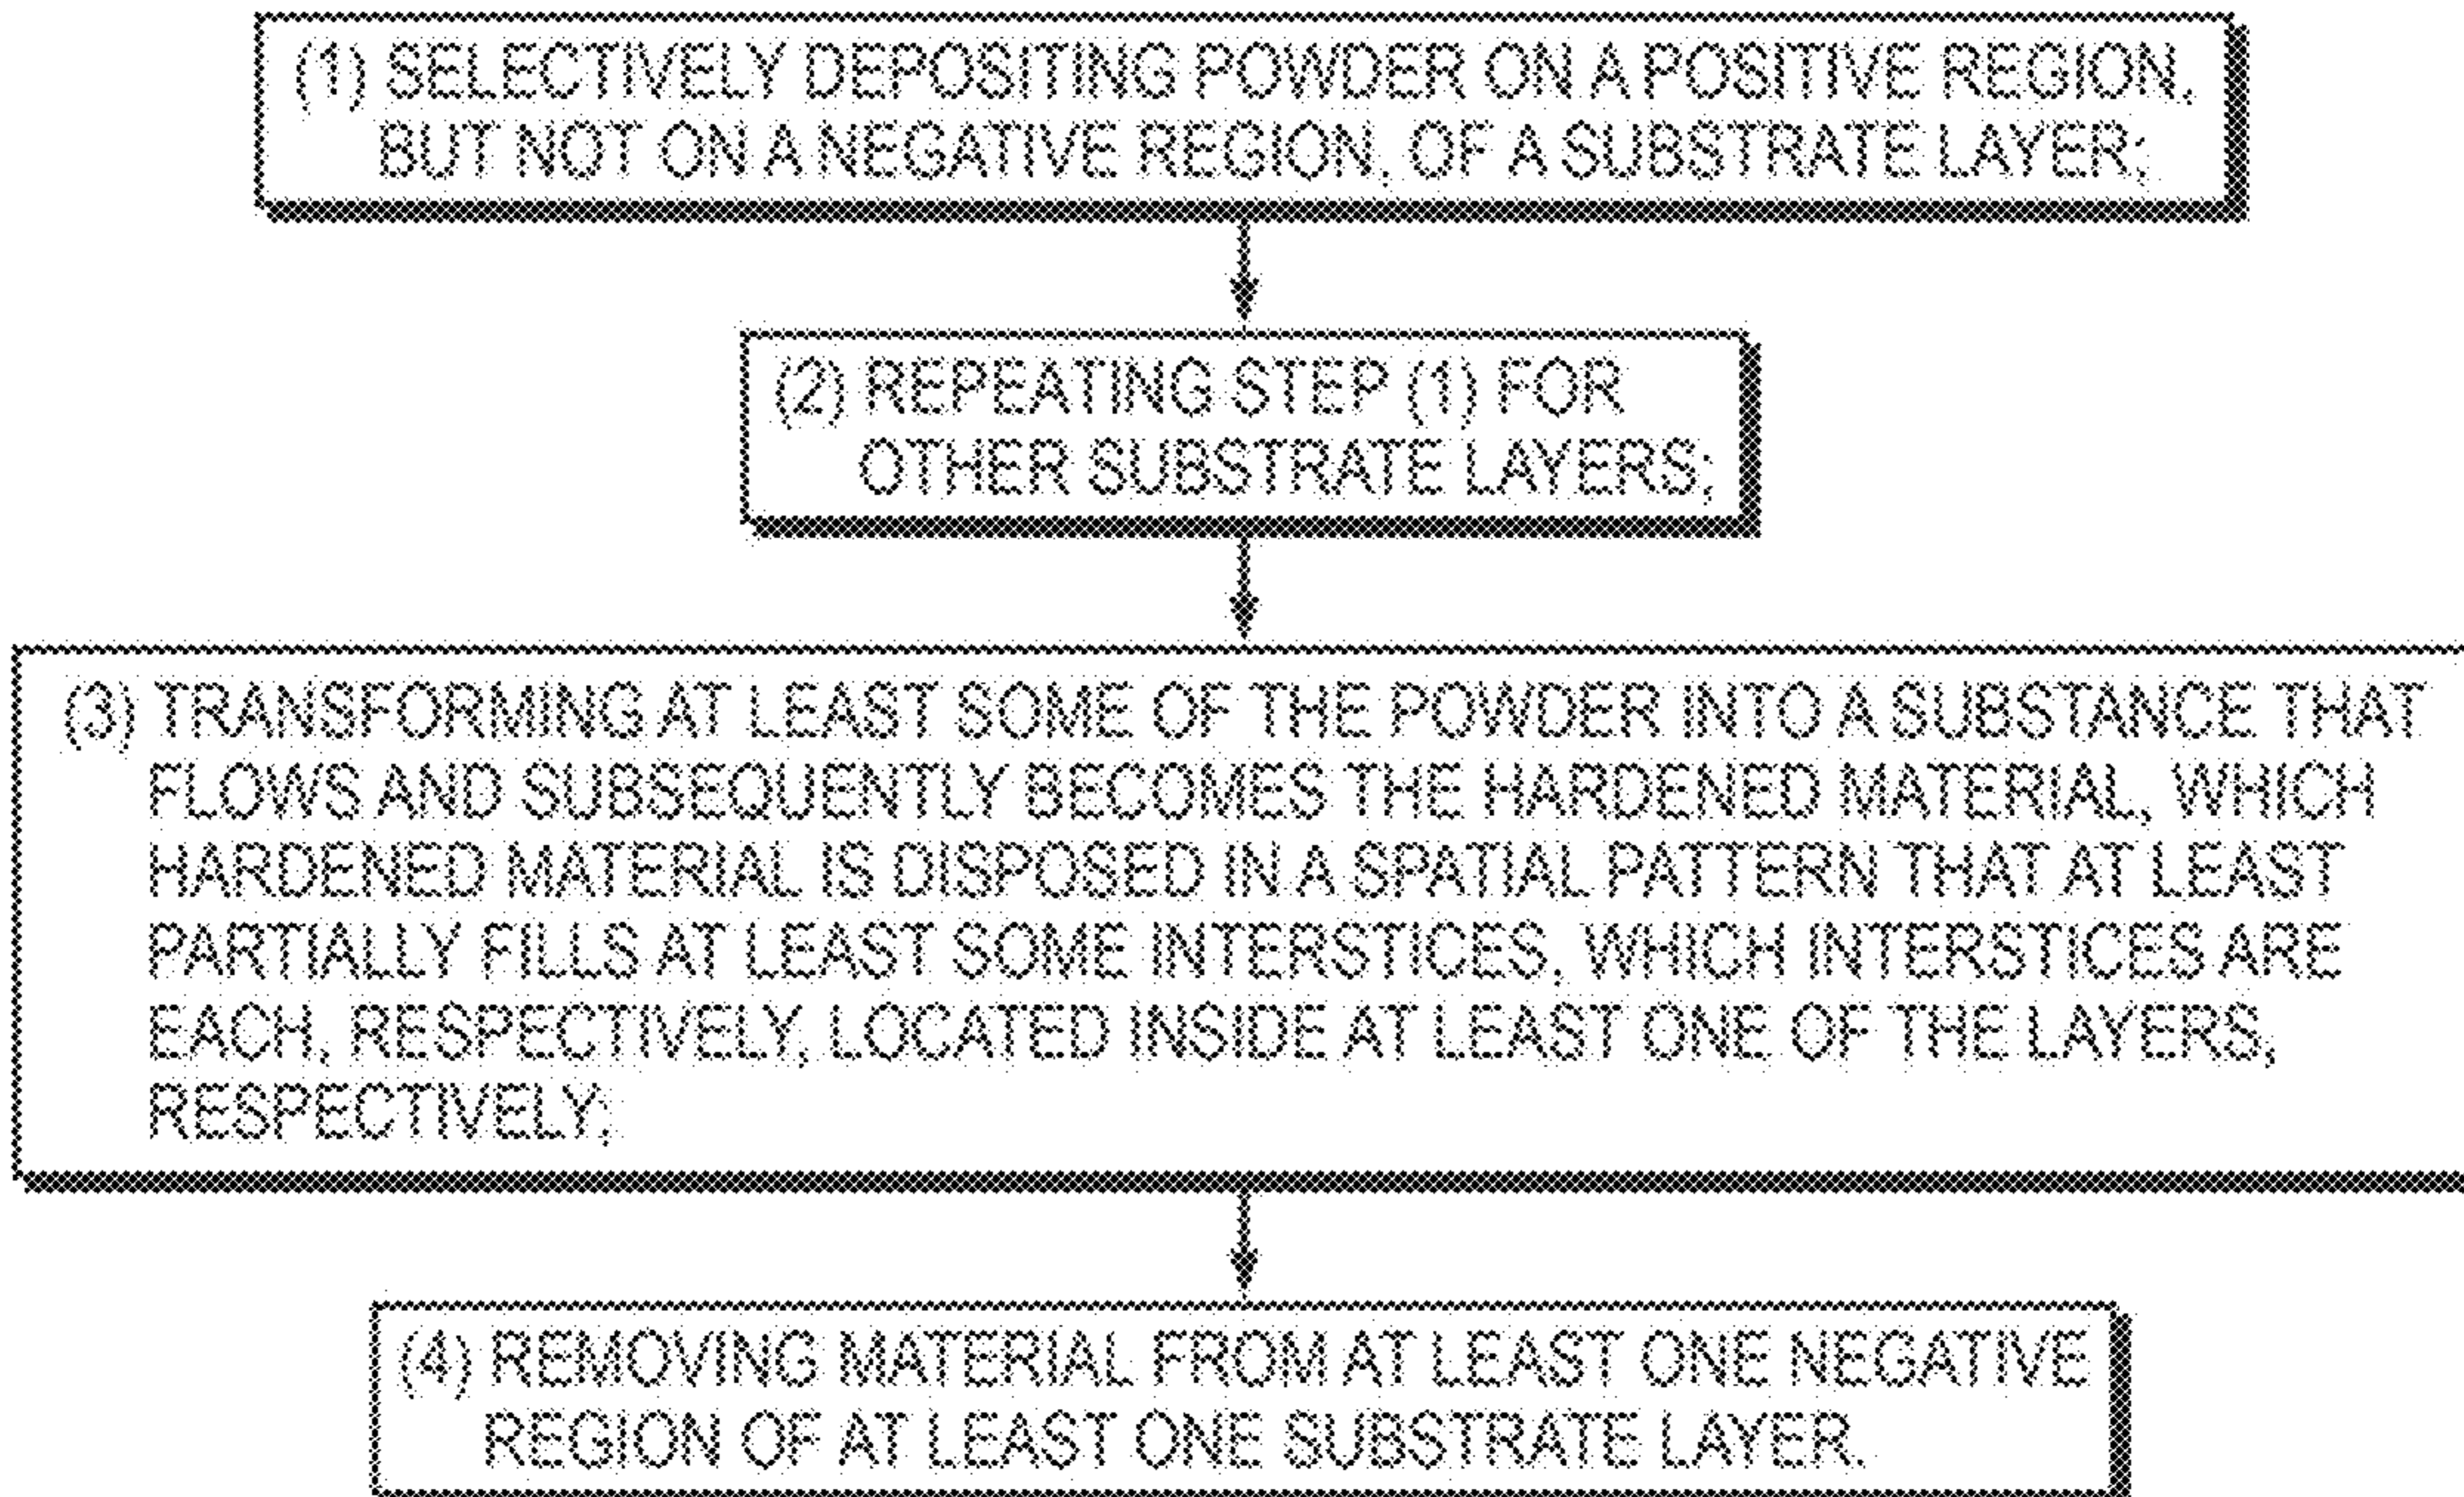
(1) SELECTIVELY DEPOSITING POWDER ON A POSITIVE REGION, BUT NOT ON A NEGATIVE REGION, OF A SUBSTRATE LAYER;

(2) REPEATING STEP (1) FOR OTHER SUBSTRATE LAYERS;

(3) TRANSFORMING AT LEAST SOME OF THE POWDER INTO A SUBSTANCE THAT FLOWS AND SUBSEQUENTLY BECOMES THE HARDENED MATERIAL, WHICH HARDENED MATERIAL IS DISPOSED IN A SPATIAL PATTERN THAT AT LEAST PARTIALLY FILLS AT LEAST SOME INTERSTICES, WHICH INTERSTICES ARE EACH, RESPECTIVELY, LOCATED INSIDE AT LEAST ONE OF THE LAYERS, RESPECTIVELY;

(4) REMOVING MATERIAL FROM AT LEAST ONE NEGATIVE REGION OF AT LEAST ONE SUBSTRATE LAYER.